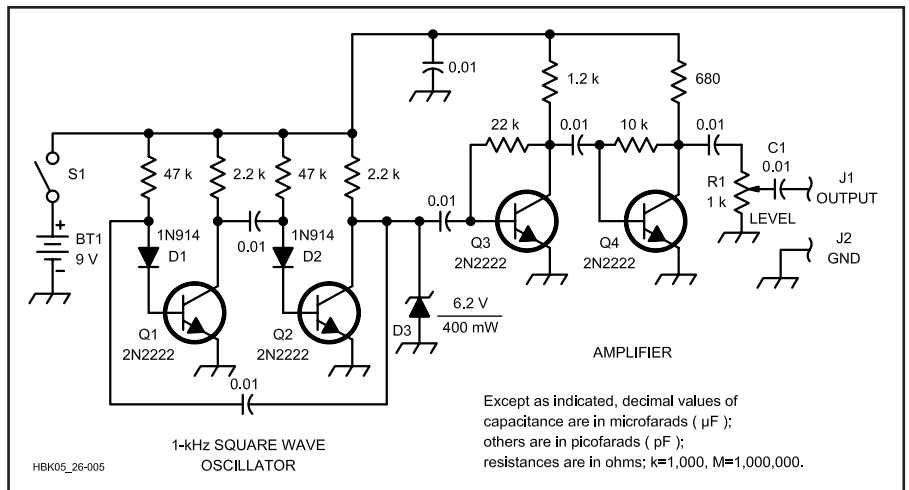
0.01

1.2 k

680

S1

47 k

2.2 k

47 k

2.2 k

22 k

0.01

10 k

0.01

C1
0.01

J1
OUTPUT

R1
1 k
LEVEL

+
BT1
9 V
-

1N914
D1

0.01

1N914
D2

0.01

Q3
2N2222

Q4
2N2222

J2
GND

Q1
2N2222

Q2
2N2222

D3

6.2 V
400 mW

AMPLIFIER

0.01

Except as indicated, decimal values of capacitance are in microfarads ( µF ); others are in picofarads ( pF ); resistances are in ohms; k=1,000, M=1,000,000.

1-kHz SQUARE WAVE OSCILLATOR

HBK05_26-005